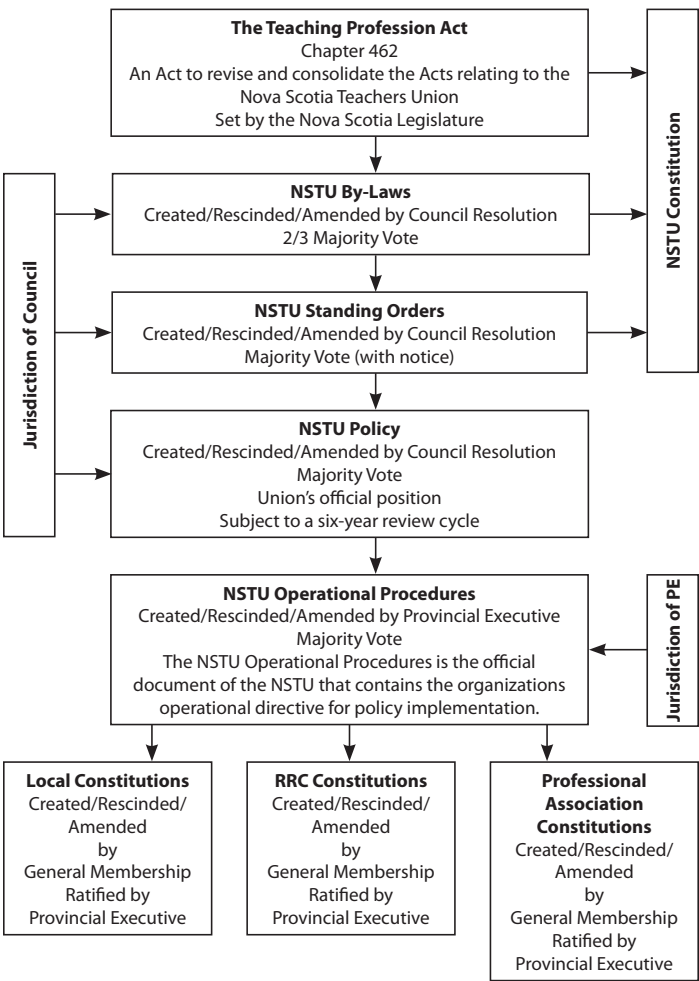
**The Teaching Profession Act**
Chapter 462
An Act to revise and consolidate the Acts relating to the Nova Scotia Teachers Union
Set by the Nova Scotia Legislature

NSTU Constitution

Jurisdiction of Council

**NSTU By-Laws**
Created/Rescinded/Amended by Council Resolution
2/3 Majority Vote

**NSTU Standing Orders**
Created/Rescinded/Amended by Council Resolution
Majority Vote (with notice)

**NSTU Policy**
Created/Rescinded/Amended by Council Resolution
Majority Vote
Union's official position
Subject to a six-year review cycle

**NSTU Operational Procedures**
Created/Rescinded/Amended by Provincial Executive
Majority Vote
The NSTU Operational Procedures is the official document of the NSTU that contains the organizations operational directive for policy implementation.

Jurisdiction of PE

**Local Constitutions**
Created/Rescinded/Amended by General Membership Ratified by Provincial Executive

**RRC Constitutions**
Created/Rescinded/Amended by General Membership Ratified by Provincial Executive

**Professional Association Constitutions**
Created/Rescinded/Amended by General Membership Ratified by Provincial Executive